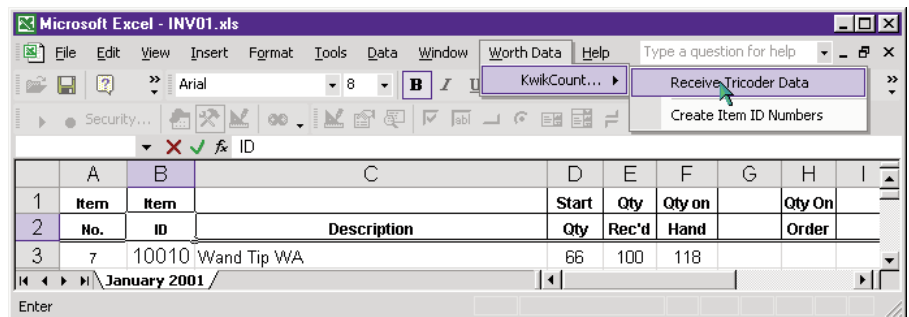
Microsoft Excel - INV01.xls

File Edit View Insert Format Tools Data Window Worth Data Help Type a question for help

Arial 8 B I U

KwikCount...

Receive Tricoder Data

Create Item ID Numbers

Security...

ID

| | A | B | C | D | E | F | G | H | I |
|---|---|---|---|---|---|---|---|---|---|
| 1 | Item | Item | | Start | Qty | Qty on | | Qty On | |
| 2 | No. | ID | Description | Qty | Rec'd | Hand | | Order | |
| 3 | 7 | 10010 | Wand Tip WA | 66 | 100 | 118 | | | |

January 2001

Enter